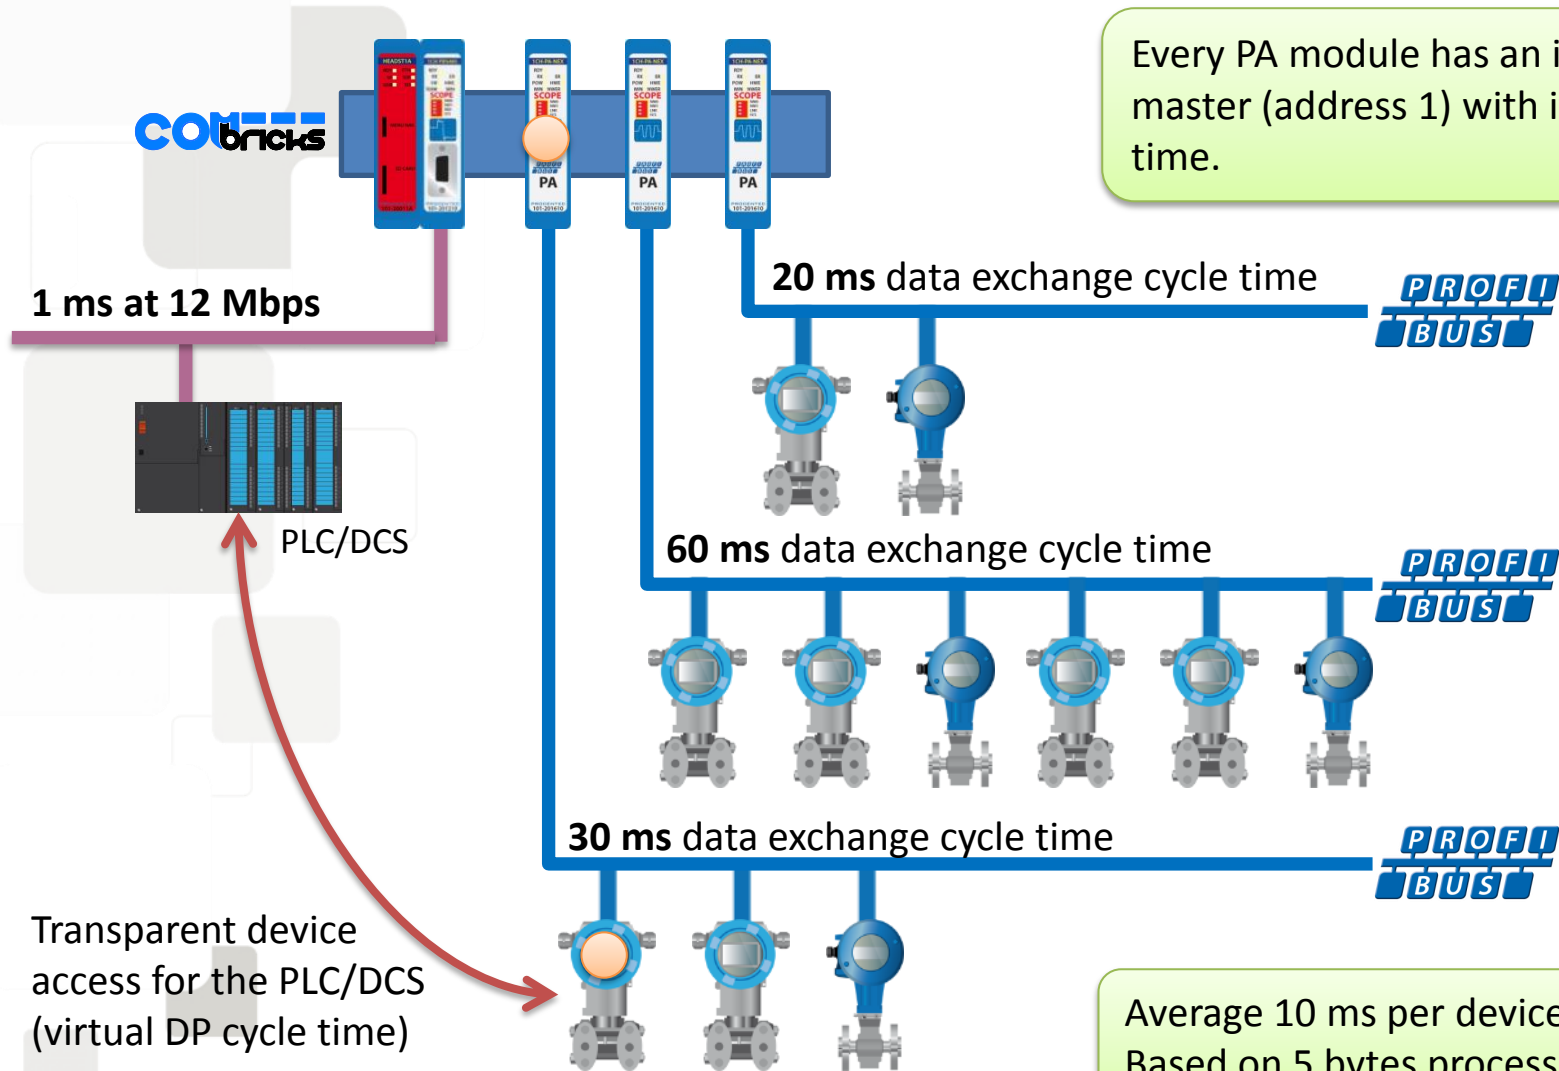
Every PA module has an i
master (address 1) with i
time.

COMbricks

HEADSTIA

SCOPE

PA

SCOPE

PA

SCOPE

PA

1 ms at 12 Mbps

20 ms data exchange cycle time

PROFI BUS

PLC/DCS

60 ms data exchange cycle time

PROFI BUS

30 ms data exchange cycle time

PROFI BUS

Transparent device access for the PLC/DCS (virtual DP cycle time)

Average 10 ms per device
Based on 5 bytes process